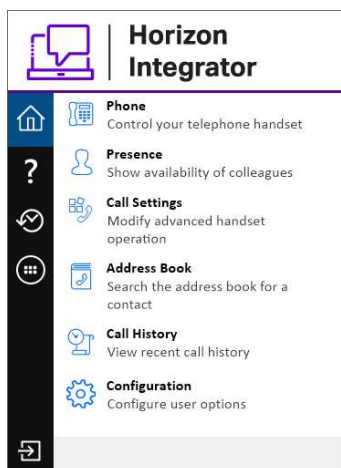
Horizon Integrator

Phone
Control your telephone handset

Presence
Show availability of colleagues

Call Settings
Modify advanced handset operation

Address Book
Search the address book for a contact

Call History
View recent call history

Configuration
Configure user options